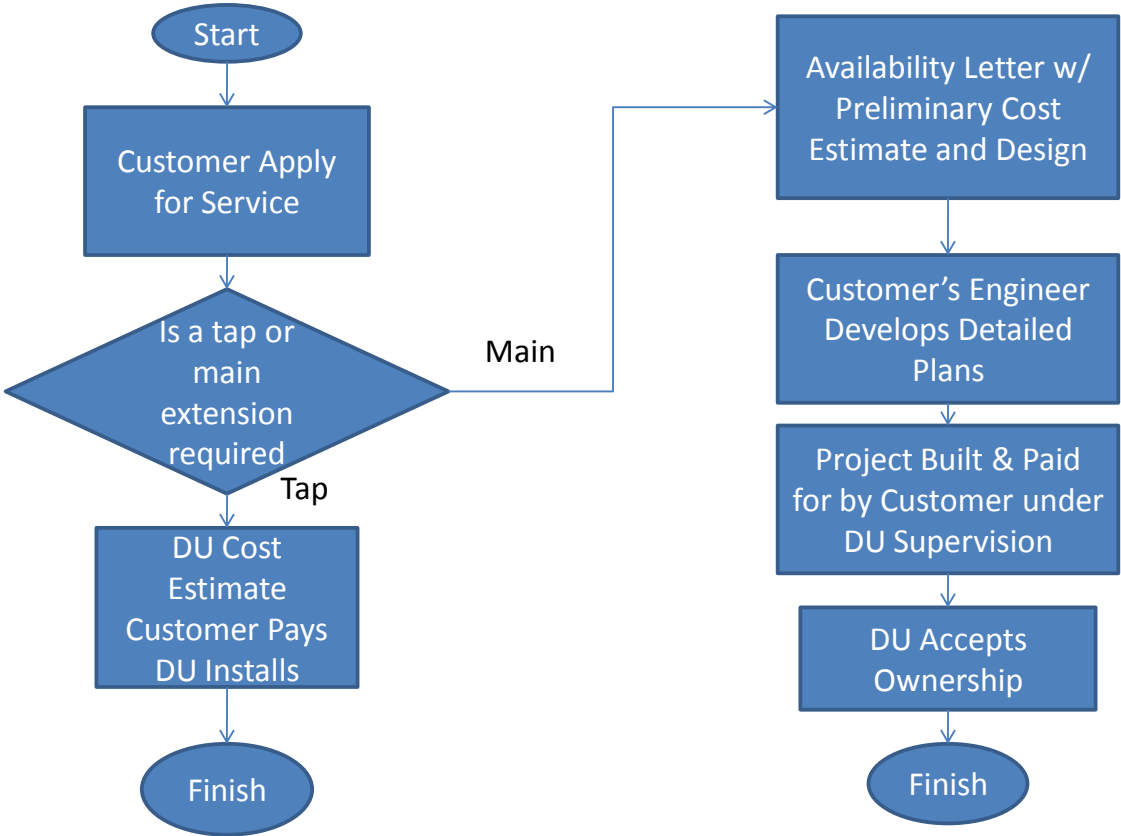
Start

Customer Apply for Service

Is a tap or main extension required

Main

Tap

DU Cost Estimate Customer Pays DU Installs

Finish

Availability Letter w/ Preliminary Cost Estimate and Design

Customer's Engineer Develops Detailed Plans

Project Built & Paid for by Customer under DU Supervision

DU Accepts Ownership

Finish